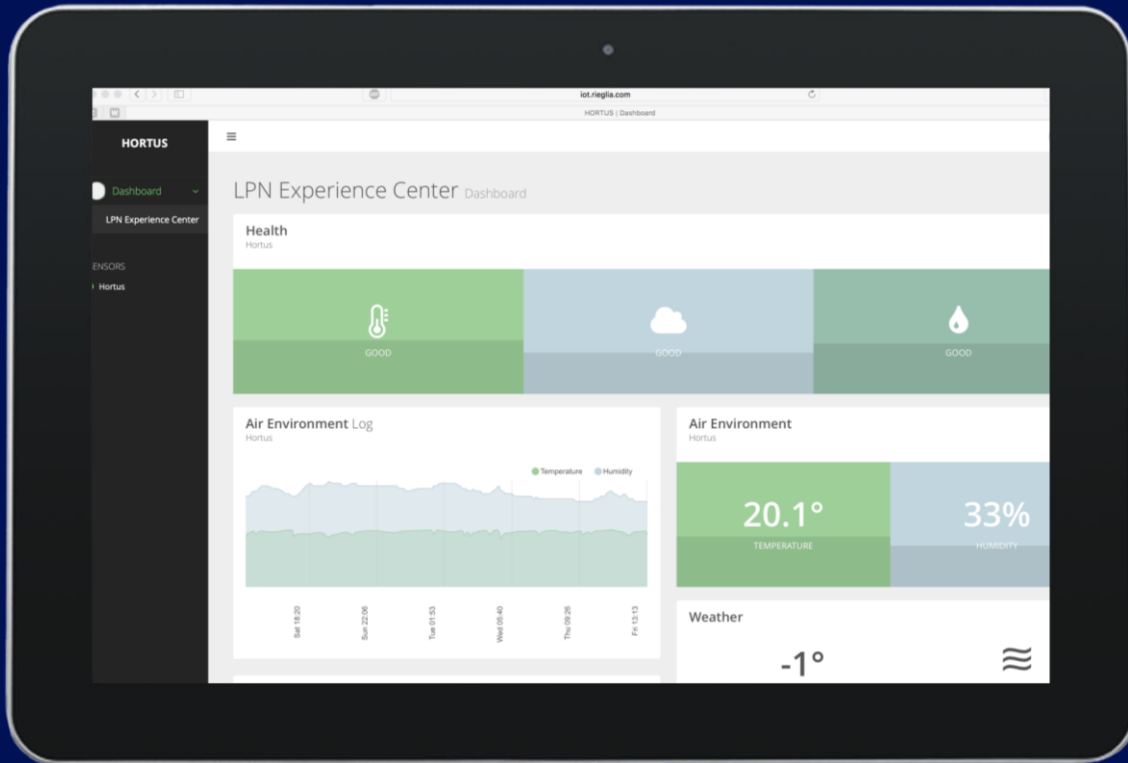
iot.rieglia.com

HORTUS | Dashboard

HORTUS

Dashboard

LPN Experience Center

ENSORS

Hortus

LPN Experience Center Dashboard

Health

Hortus

GOOD

GOOD

GOOD

Air Environment Log

Hortus

Temperature Humidity

Sat 18:20

Sun 22:06

Tue 01:53

Wed 05:40

Thu 09:26

Fri 13:13

Air Environment

Hortus

20.1°

TEMPERATURE

33%

HUMIDITY

Weather

-1°